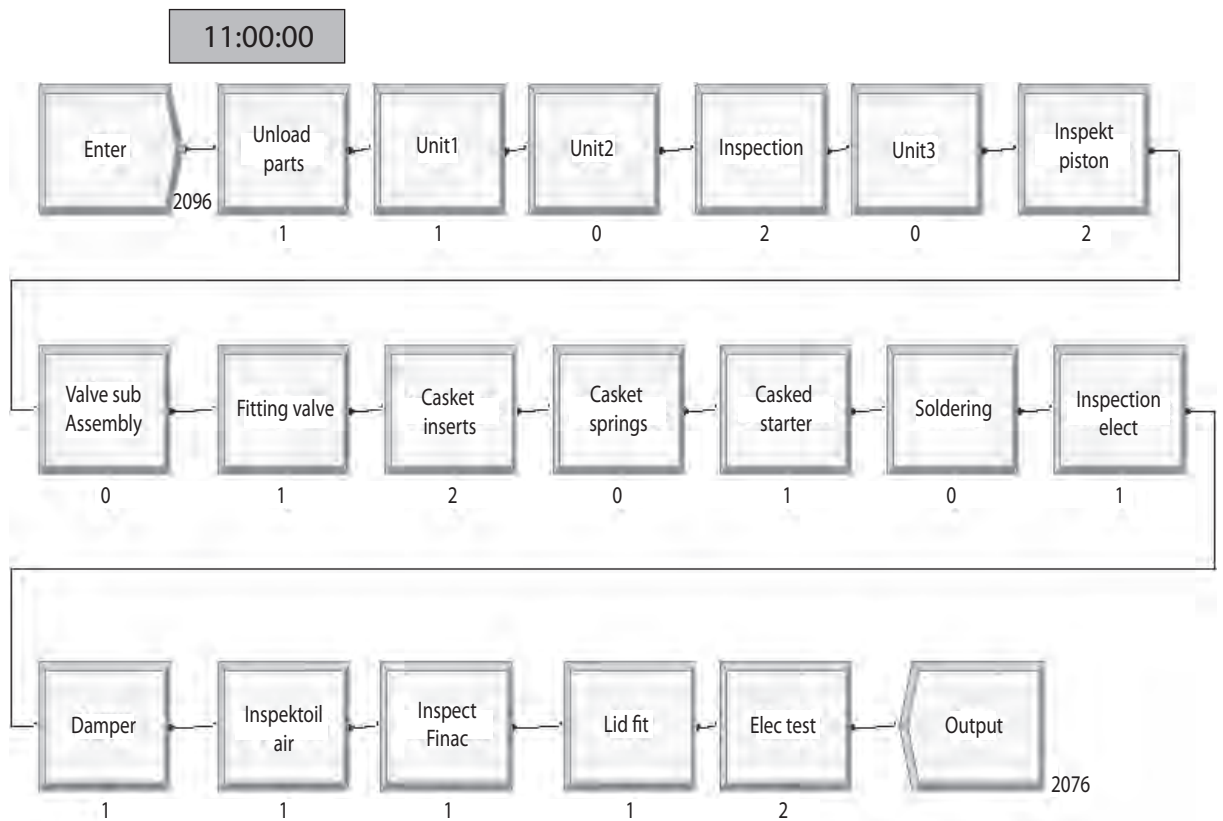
11:00:00

Enter
2096

Unload parts
1

Unit1
1

Unit2
0

Inspection
2

Unit3
0

Inspekt piston
2

Valve sub Assembly
0

Fitting valve
1

Casket inserts
2

Casket springs
0

Casked starter
1

Soldering
0

Inspection elect
1

Damper
1

Inspektoil air
1

Inspect Finac
1

Lid fit
1

Elec test
2

Output
2076